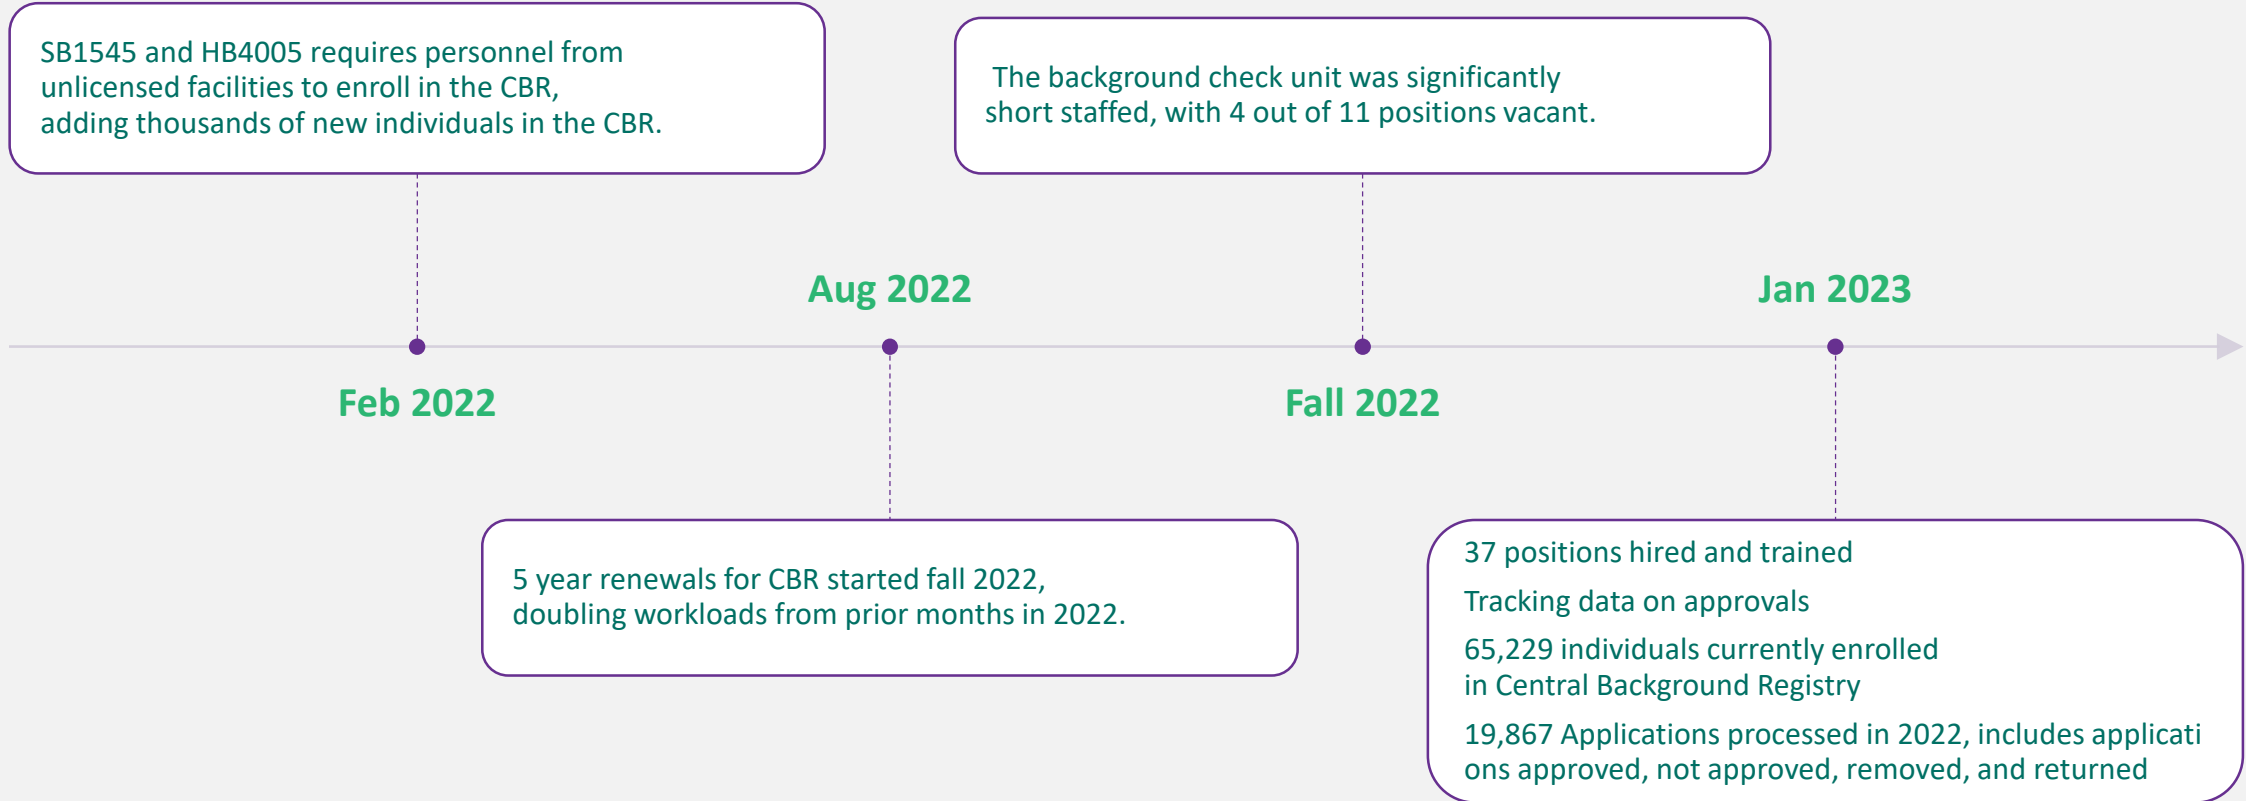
SB1545 and HB4005 requires personnel from unlicensed facilities to enroll in the CBR, adding thousands of new individuals in the CBR.

The background check unit was significantly short staffed, with 4 out of 11 positions vacant.

Aug 2022

Jan 2023

Feb 2022

Fall 2022

5 year renewals for CBR started fall 2022, doubling workloads from prior months in 2022.

37 positions hired and trained

Tracking data on approvals

65,229 individuals currently enrolled in Central Background Registry

19,867 Applications processed in 2022, includes applications approved, not approved, removed, and returned